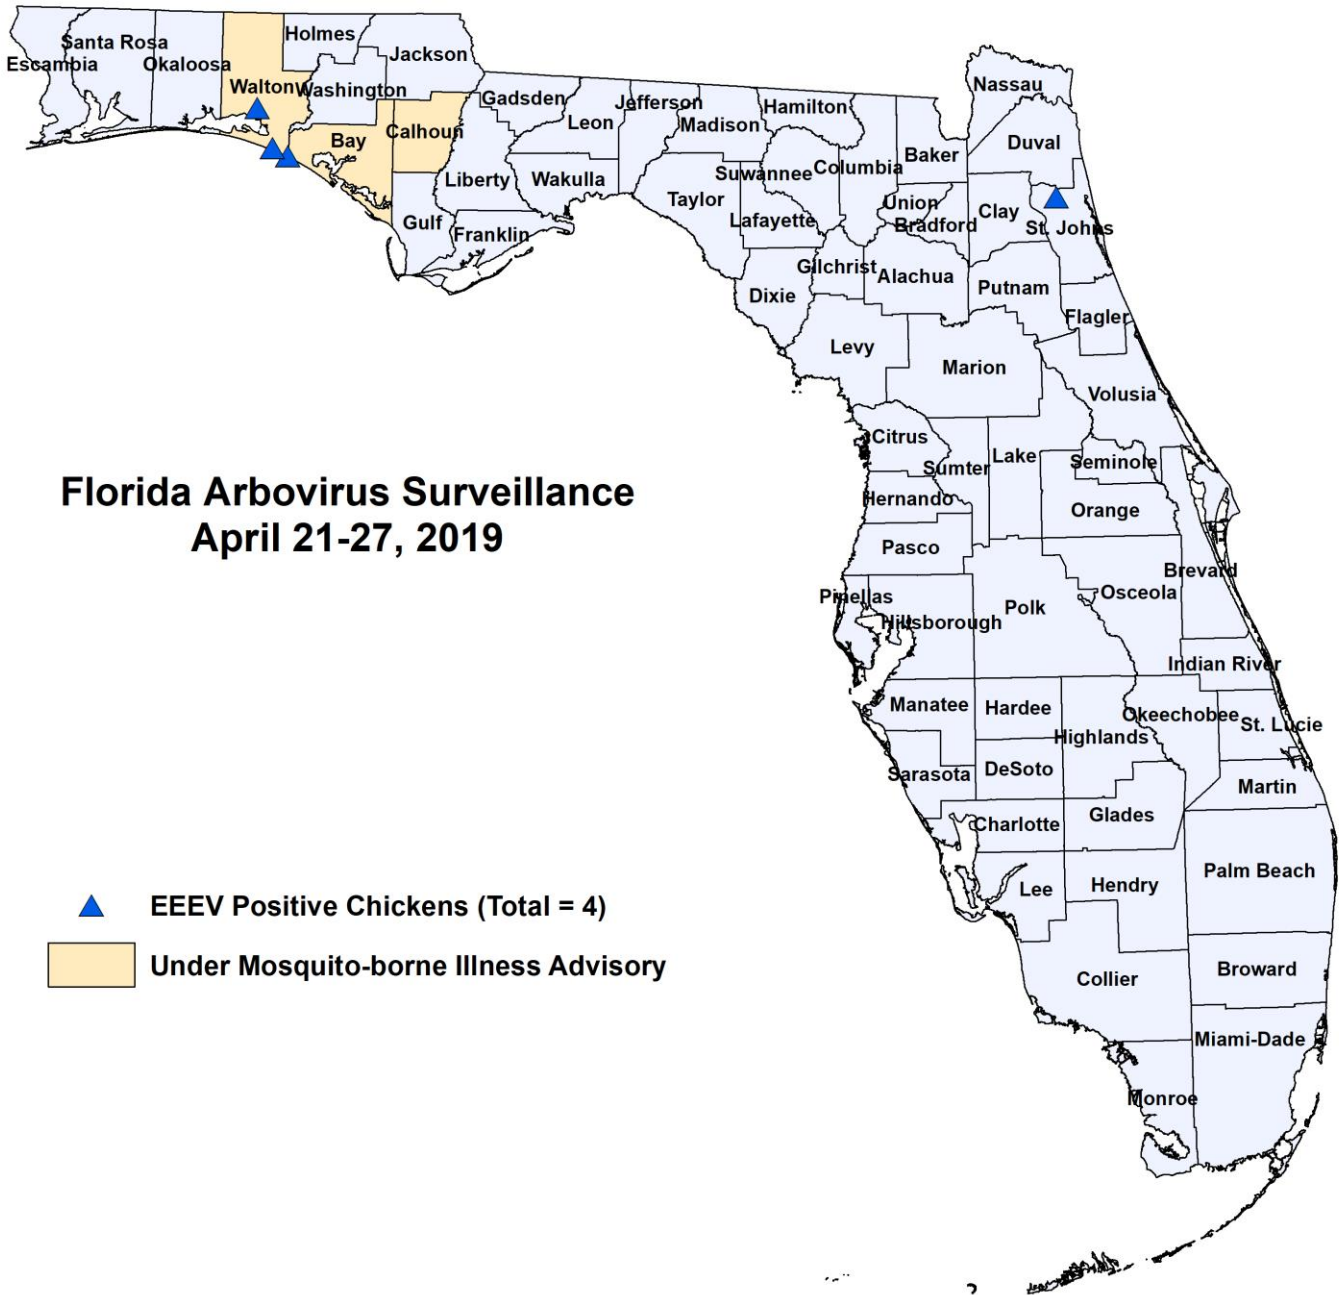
Florida Arbovirus Surveillance
April 21-27, 2019

EEEV Positive Chickens (Total = 4)

Under Mosquito-borne Illness Advisory

Santa Rosa
Escambia
Okaloosa
Holmes
Jackson
Walton
Washington
Bay
Calhoun
Gadsden
Jefferson
Leon
Madison
Hamilton
Nassau
Duval
Baker
Columbia
Suwannee
Liberty
Wakulla
Taylor
Lafayette
Union
Bradford
Clay
St. Johns
Gulf
Franklin
Gilchrist
Alachua
Putnam
Dixie
Flagler
Levy
Marion
Volusia
Citrus
Sumter
Lake
Seminole
Hernando
Orange
Pasco
Brevard
Pinellas
Osceola
Hillsborough
Polk
Indian River
Manatee
Hardee
Okeechobee
St. Lucie
Highlands
Sarasota
DeSoto
Martin
Glades
Charlotte
Lee
Hendry
Palm Beach
Collier
Broward
Miami-Dade
Monroe